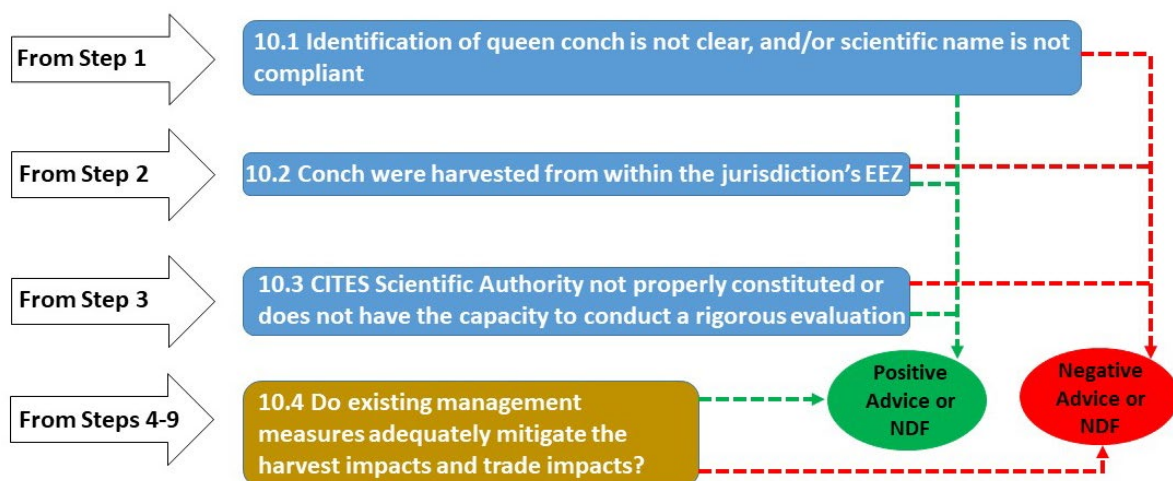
From Step 1

10.1 Identification of queen conch is not clear, and/or scientific name is not compliant

From Step 2

10.2 Conch were harvested from within the jurisdiction's EEZ

From Step 3

10.3 CITES Scientific Authority not properly constituted or does not have the capacity to conduct a rigorous evaluation

From Steps 4-9

10.4 Do existing management measures adequately mitigate the harvest impacts and trade impacts?

Positive Advice or NDF

Negative Advice or NDF